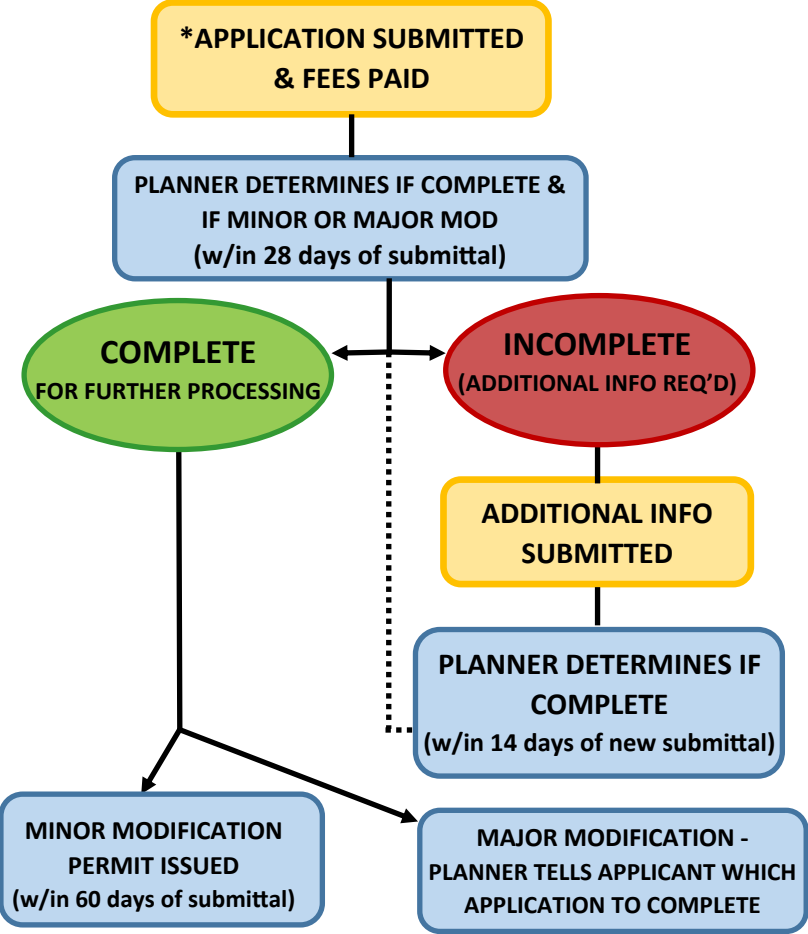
*APPLICATION SUBMITTED & FEES PAID

PLANNER DETERMINES IF COMPLETE & IF MINOR OR MAJOR MOD (w/in 28 days of submittal)

COMPLETE
FOR FURTHER PROCESSING

INCOMPLETE
(ADDITIONAL INFO REQ'D)

ADDITIONAL INFO SUBMITTED

PLANNER DETERMINES IF COMPLETE (w/in 14 days of new submittal)

MINOR MODIFICATION PERMIT ISSUED (w/in 60 days of submittal)

MAJOR MODIFICATION - PLANNER TELLS APPLICANT WHICH APPLICATION TO COMPLETE